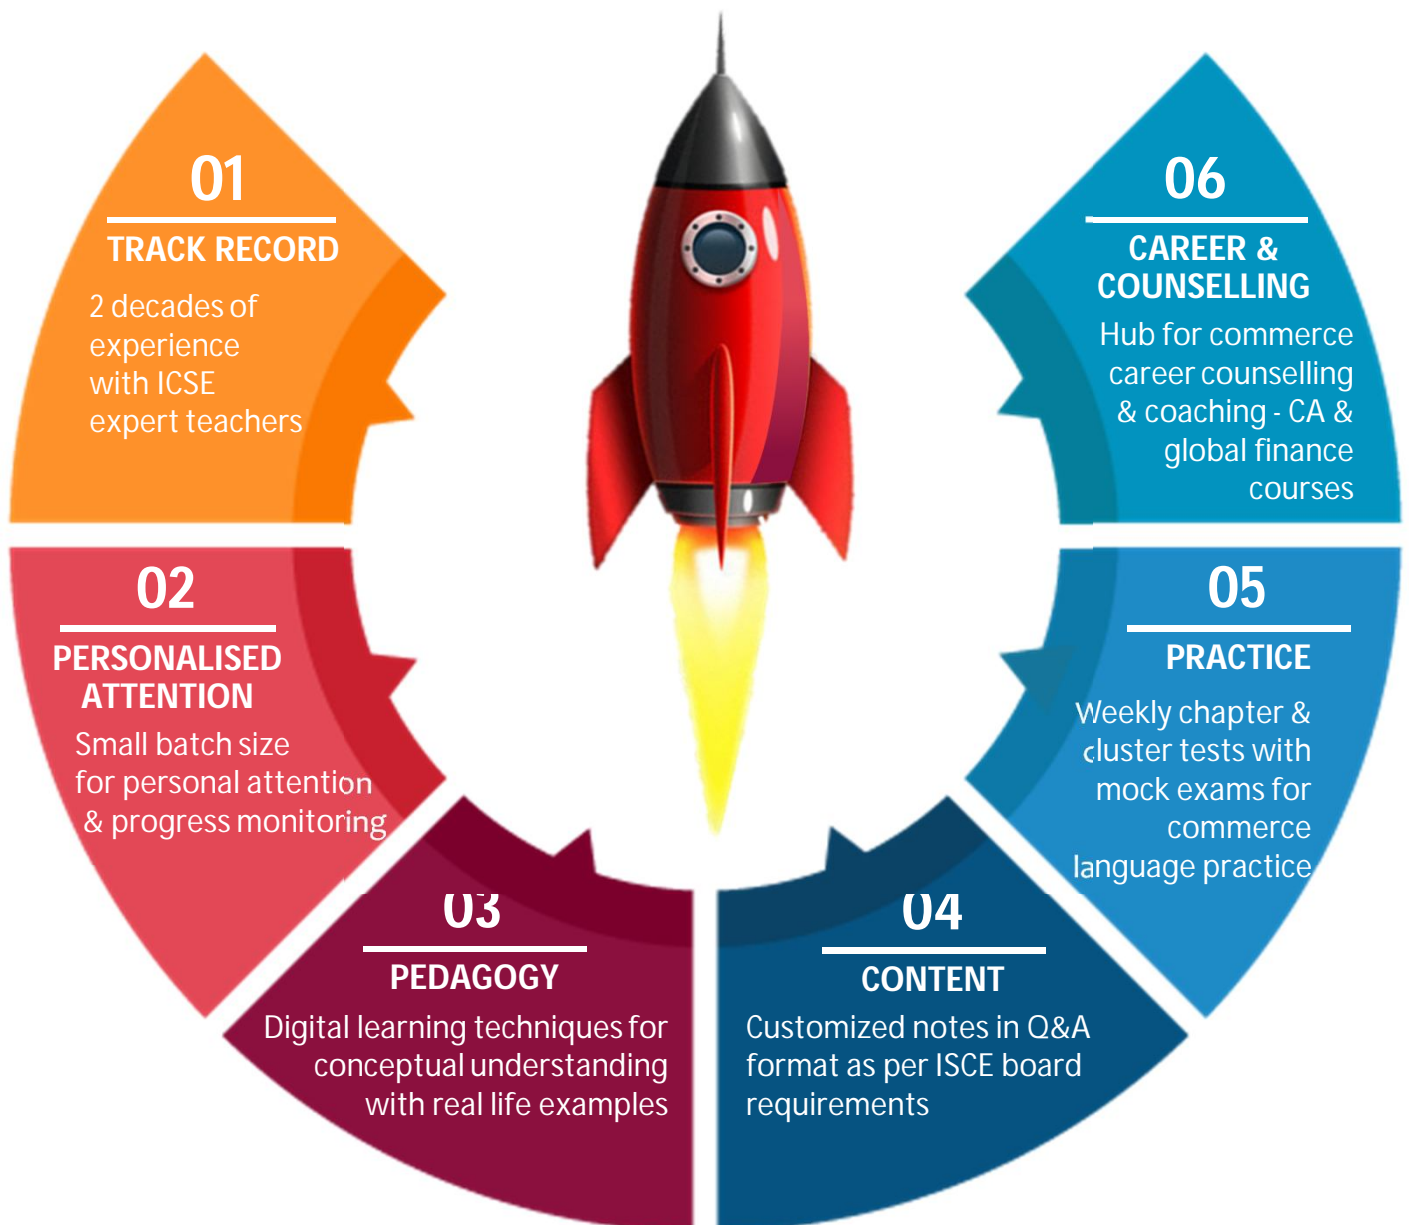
01

TRACK RECORD

2 decades of experience with ICSE expert teachers

06

CAREER & COUNSELLING

Hub for commerce career counselling & coaching - CA & global finance courses

02

PERSONALISED ATTENTION

Small batch size for personal attention & progress monitoring

05

PRACTICE

Weekly chapter & cluster tests with mock exams for commerce language practice

03

PEDAGOGY

Digital learning techniques for conceptual understanding with real life examples

04

CONTENT

Customized notes in Q&A format as per ISCE board requirements